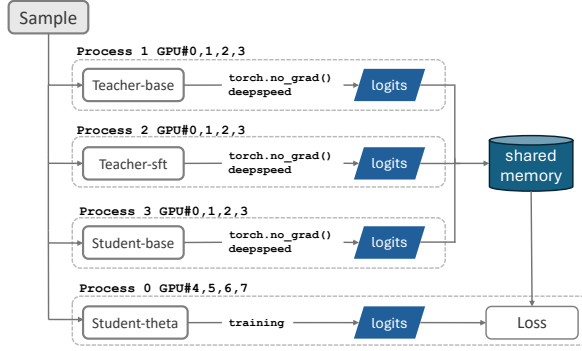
Sample

Process 1 GPU#0,1,2,3

Teacher-base

torch.no_grad()
deepspeed

logits

Process 2 GPU#0,1,2,3

Teacher-sft

torch.no_grad()
deepspeed

logits

shared memory

Process 3 GPU#0,1,2,3

Student-base

torch.no_grad()
deepspeed

logits

Process 0 GPU#4,5,6,7

Student-theta

training

logits

Loss